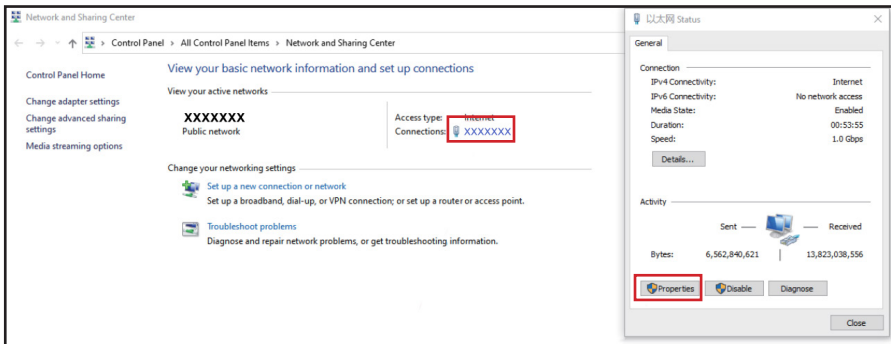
Network and Sharing Center

← → ↑ > Control Panel > All Control Panel Items > Network and Sharing Center

Control Panel Home

Change adapter settings

Change advanced sharing settings

Media streaming options

View your basic network information and set up connections

View your active networks

XXXXXXX
Public network

Access type: Internet
Connections: XXXXXXX

Change your networking settings

Set up a new connection or network
Set up a broadband, dial-up, or VPN connection; or set up a router or access point.

Troubleshoot problems
Diagnose and repair network problems, or get troubleshooting information.

以太网 Status

General

Connection

| | |
|---|---|
| IPv4 Connectivity: | Internet |
| IPv6 Connectivity: | No network access |
| Media State: | Enabled |
| Duration: | 00:53:55 |
| Speed: | 1.0 Gbps |

Details...

Activity

Sent — — Received

Bytes: 6,562,840,621 | 13,823,038,556

Properties Disable Diagnose

Close